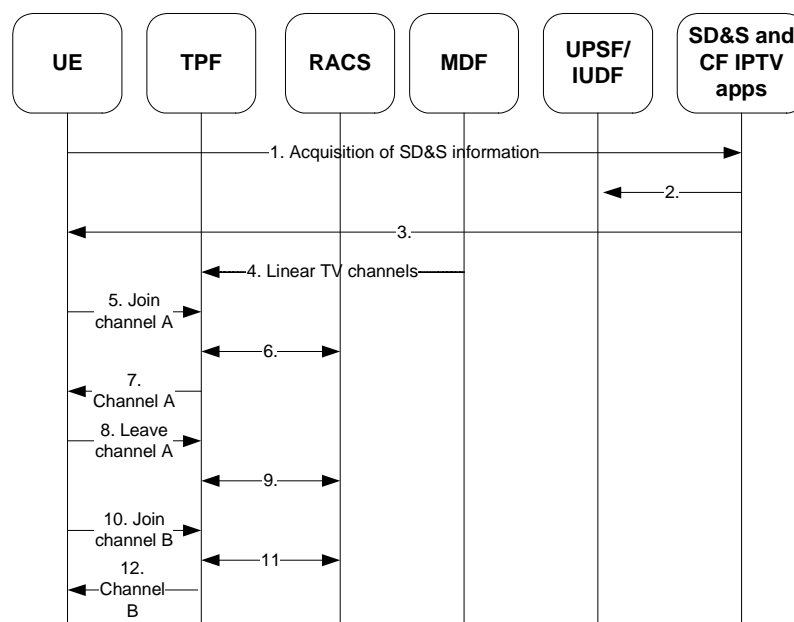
UE

TPF

RACS

MDF

UPSF/ IUDF

SD&S and CF IPTV apps

1. Acquisition of SD&S information

2.

3.

4. Linear TV channels

5. Join channel A

6.

7. Channel A

8. Leave channel A

9.

10. Join channel B

11

12. Channel B